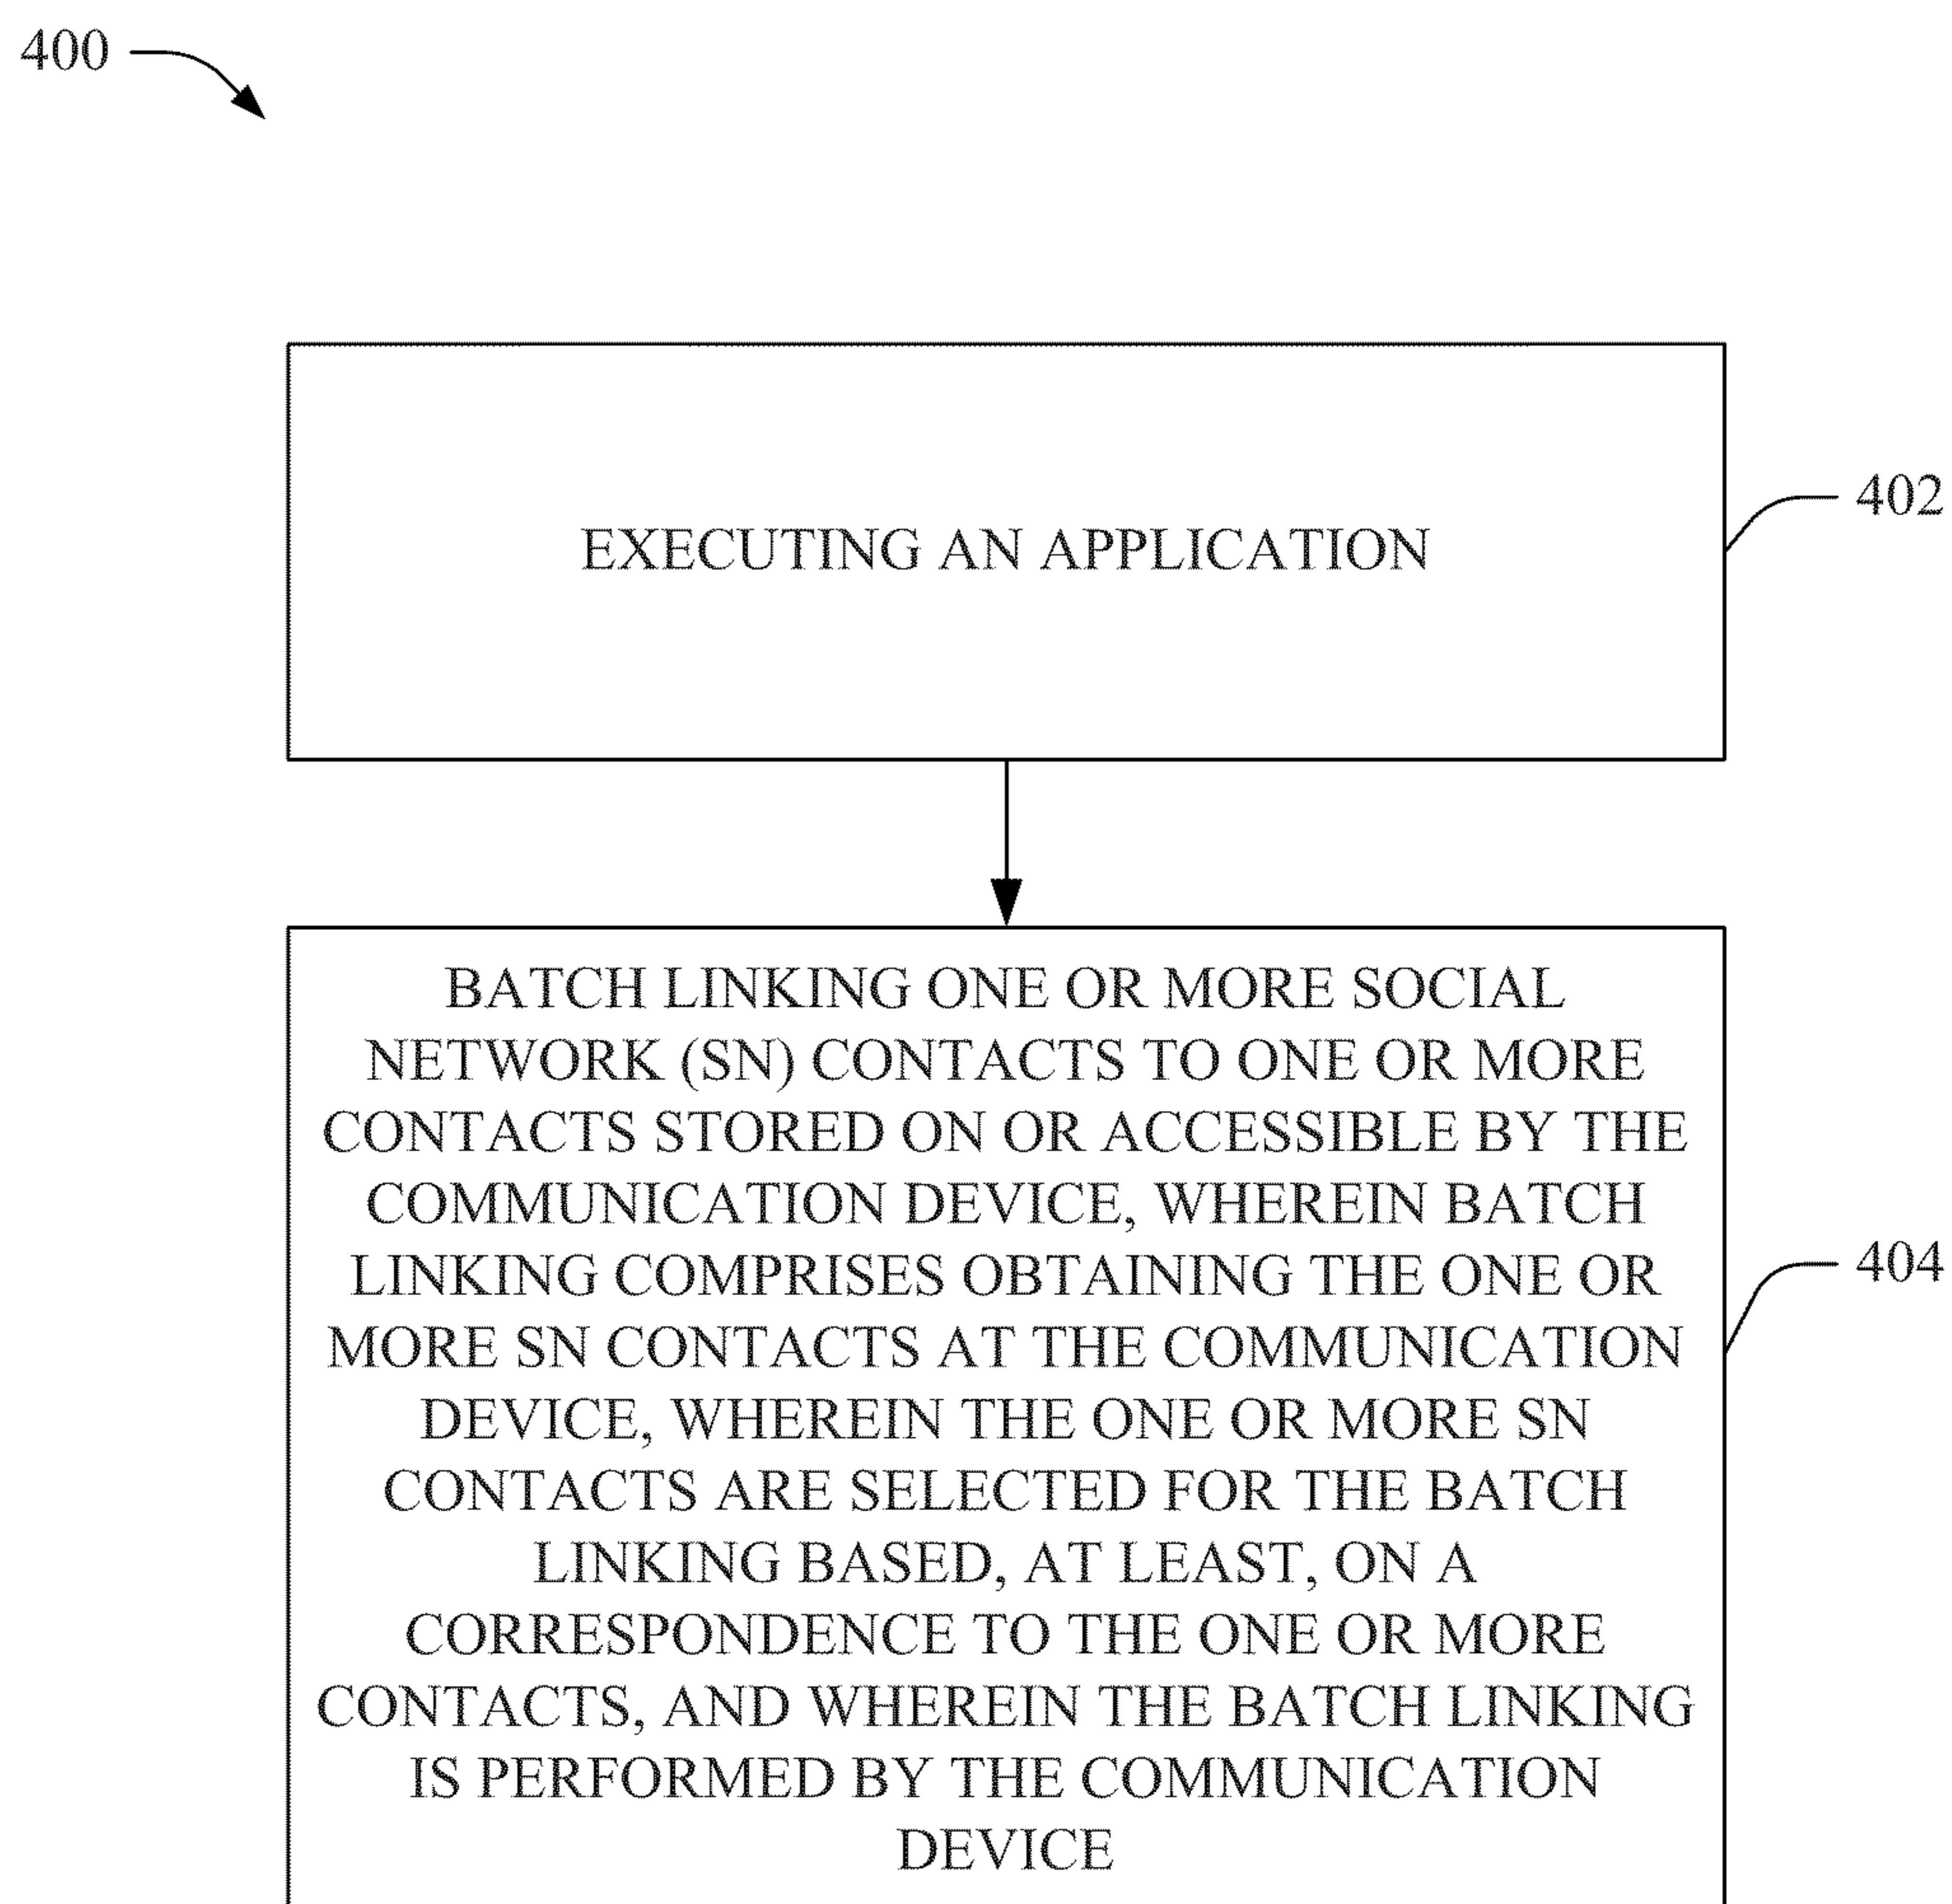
400

EXECUTING AN APPLICATION

402

BATCH LINKING ONE OR MORE SOCIAL NETWORK (SN) CONTACTS TO ONE OR MORE CONTACTS STORED ON OR ACCESSIBLE BY THE COMMUNICATION DEVICE, WHEREIN BATCH LINKING COMPRISES OBTAINING THE ONE OR MORE SN CONTACTS AT THE COMMUNICATION DEVICE, WHEREIN THE ONE OR MORE SN CONTACTS ARE SELECTED FOR THE BATCH LINKING BASED, AT LEAST, ON A CORRESPONDENCE TO THE ONE OR MORE CONTACTS, AND WHEREIN THE BATCH LINKING IS PERFORMED BY THE COMMUNICATION DEVICE

404